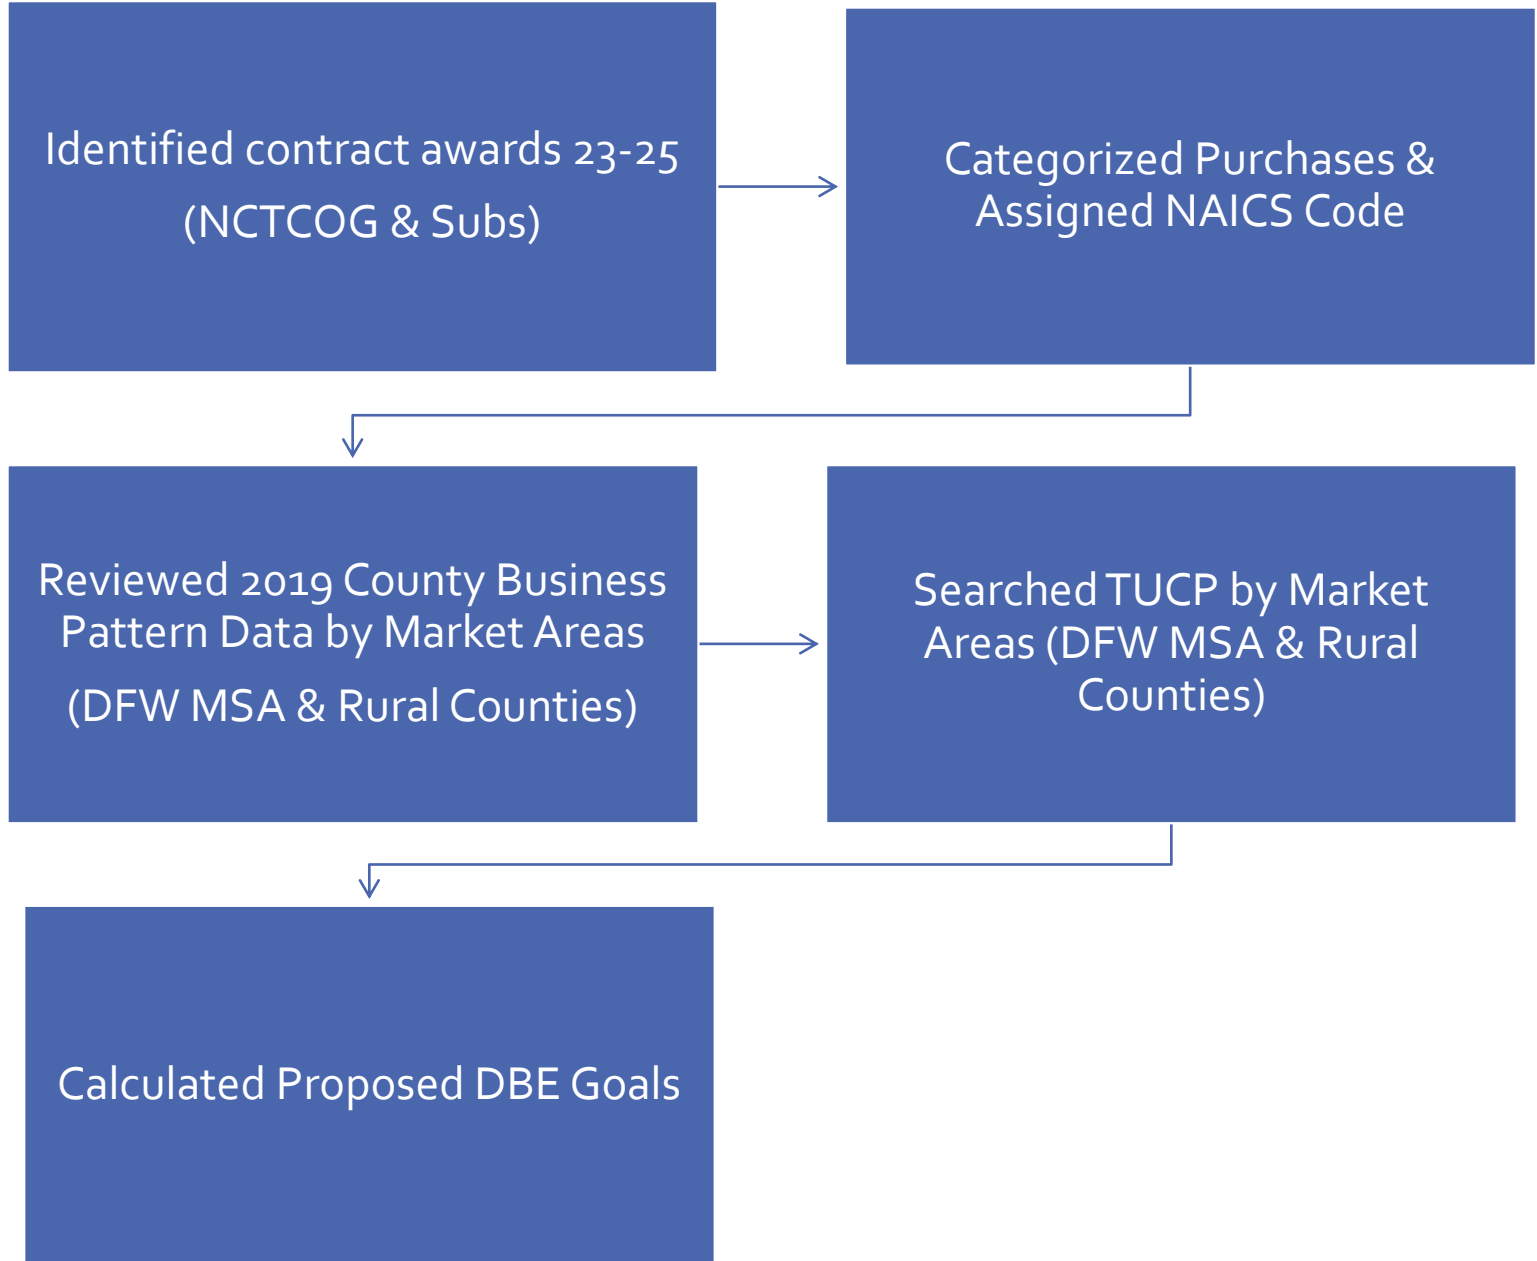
Identified contract awards 23-25
(NCTCOG & Subs)

Categorized Purchases & Assigned NAICS Code

Reviewed 2019 County Business Pattern Data by Market Areas
(DFW MSA & Rural Counties)

Searched TUCP by Market Areas (DFW MSA & Rural Counties)

Calculated Proposed DBE Goals